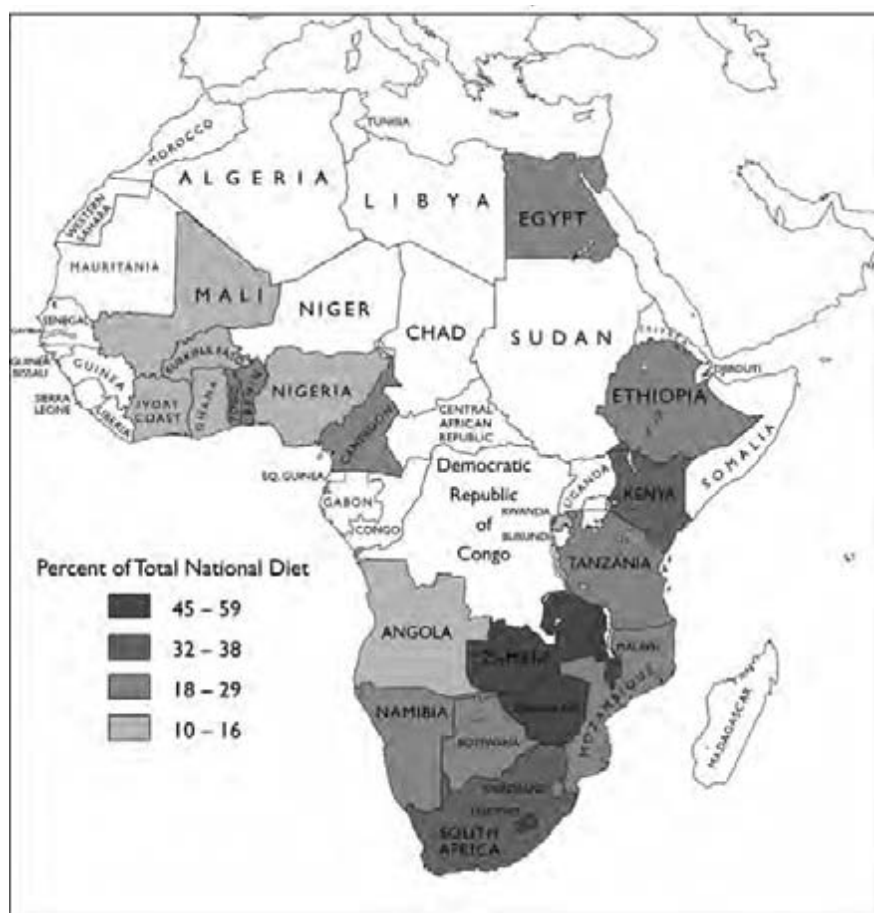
TUNISIA
MOROCCO
ALGERIA
LIBYA
EGYPT
WESTERN SAHARA
MAURITANIA
MALI
NIGER
SENEGAL
GAMBIA
GUINEA BISSAU
GUINEA
BURKINA FASO
SIERRA LEONE
LIBERIA
IVORY COAST
GHANA
TOGO
BENIN
NIGERIA
CHAD
SUDAN
ERITREA
DJIBOUTI
ETHIOPIA
CENTRAL AFRICAN REPUBLIC
CAMEROON
EQ. GUINEA
GABON
CONGO
Democratic Republic of Congo
UGANDA
KENYA
SOMALIA
RWANDA
BURUNDI
TANZANIA
Percent of Total National Diet
45 – 59
32 – 38
18 – 29
10 – 16
ANGOLA
ZAMBIA
MALAWI
ZIMBABWE
MOZAMBIQUE
NAMIBIA
BOTSWANA
SWAZILAND
LESOTHO
SOUTH AFRICA
MADAGASCAR